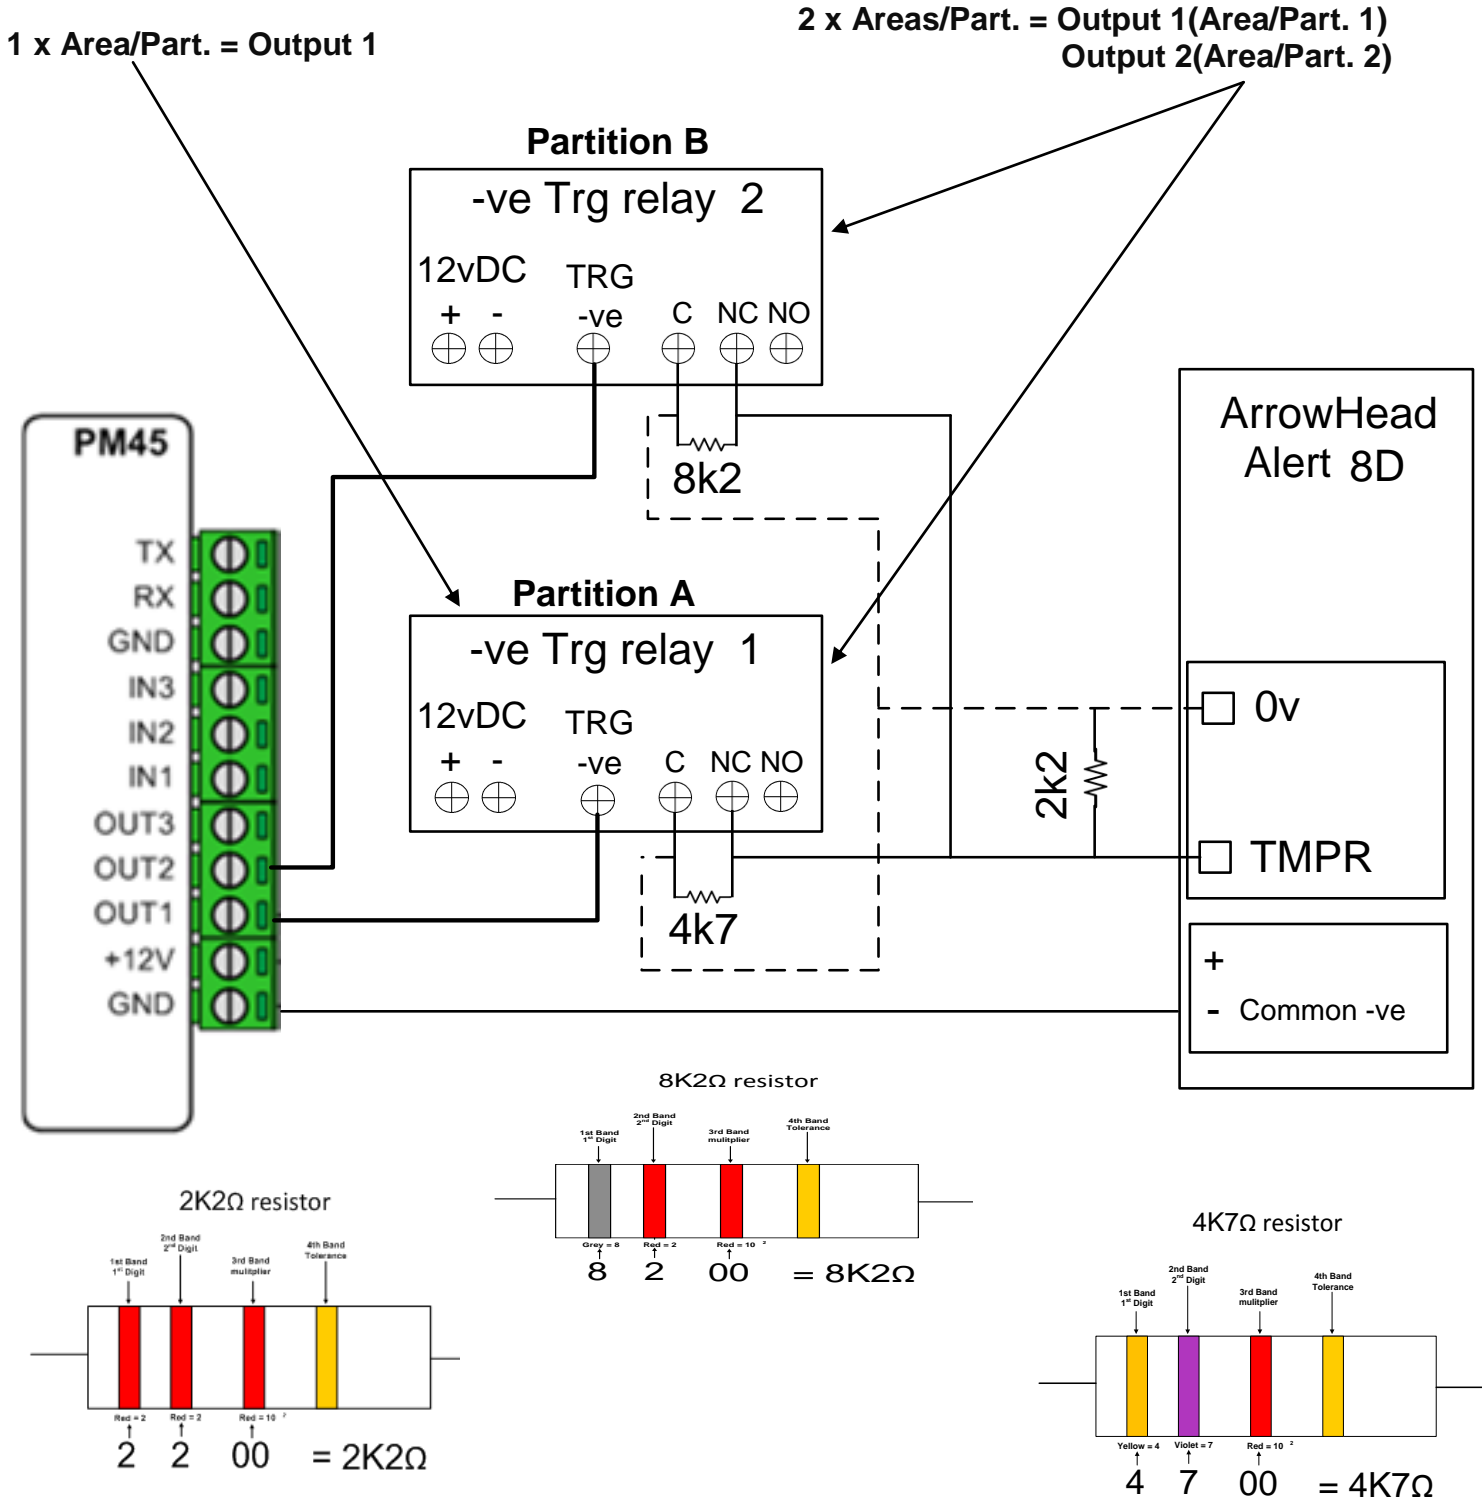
1 x Area/Part. = Output 1

2 x Areas/Part. = Output 1(Area/Part. 1)
Output 2(Area/Part. 2)

Partition B

-ve Trg relay 2

12vDC
+ -
TRG
-ve
C NC NO

8k2

ArrowHead
Alert 8D

PM45

TX
RX
GND
IN3
IN2
IN1
OUT3
OUT2
OUT1
+12V
GND

Partition A

-ve Trg relay 1

12vDC
+ -
TRG
-ve
C NC NO

0v

2k2

TMPR

4k7

+
- Common -ve

8K2Ω resistor

1st Band
1st Digit
2nd Band
2nd Digit
3rd Band
mulitplier
4th Band
Tolerance

Grey = 8
Red = 2
Red = 10 $^2$

8 2 00 = 8K2Ω

2K2Ω resistor

1st Band
1st Digit
2nd Band
2nd Digit
3rd Band
mulitplier
4th Band
Tolerance

Red = 2
Red = 2
Red = 10 $^2$

2 2 00 = 2K2Ω

4K7Ω resistor

1st Band
1st Digit
2nd Band
2nd Digit
3rd Band
mulitplier
4th Band
Tolerance

Yellow = 4
Violet = 7
Red = 10 $^2$

4 7 00 = 4K7Ω